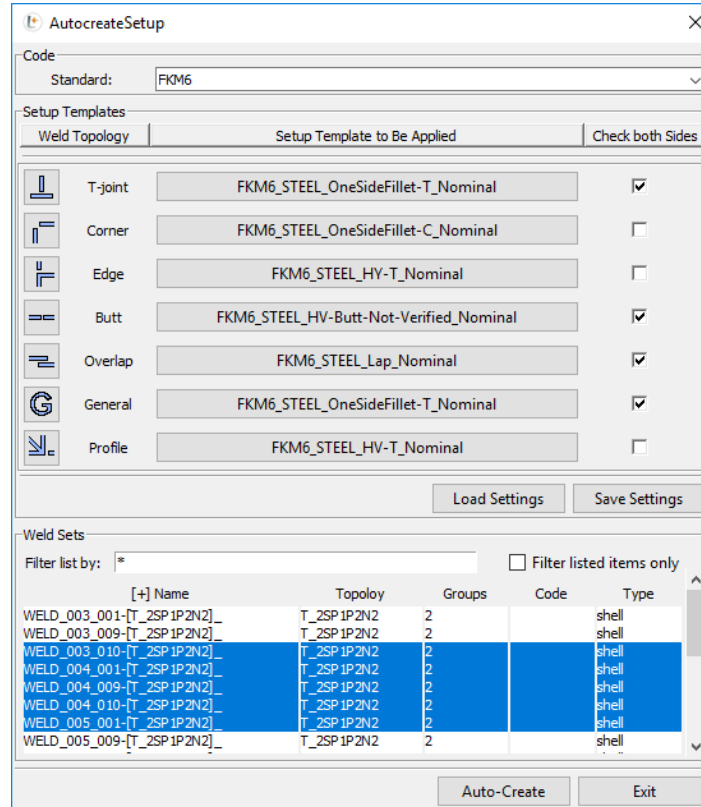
AutocreateSetup

Code

Standard: FKM6

Setup Templates

| Weld Topology | | Setup Template to Be Applied | Check both Sides |
|---|---|---|---|
| | T-joint | FKM6_STEEL_OneSideFillet-T_Nominal | ☑ |
| | Corner | FKM6_STEEL_OneSideFillet-C_Nominal | ☐ |
| | Edge | FKM6_STEEL_HY-T_Nominal | ☐ |
| | Butt | FKM6_STEEL_HV-Butt-Not-Verified_Nominal | ☑ |
| | Overlap | FKM6_STEEL_Lap_Nominal | ☑ |
| G | General | FKM6_STEEL_OneSideFillet-T_Nominal | ☑ |
| | Profile | FKM6_STEEL_HV-T_Nominal | ☐ |

Load Settings Save Settings

Weld Sets

Filter list by: *

Filter listed items only

| [+] Name | Topoloy | Groups | Code | Type |
|---|---|---|---|---|
| WELD_003_001-[T_2SP1P2N2]_ | T_2SP1P2N2 | 2 | | shell |
| WELD_003_009-[T_2SP1P2N2]_ | T_2SP1P2N2 | 2 | | shell |
| WELD_003_010-[T_2SP1P2N2]_ | T_2SP1P2N2 | 2 | | shell |
| WELD_004_001-[T_2SP1P2N2]_ | T_2SP1P2N2 | 2 | | shell |
| WELD_004_009-[T_2SP1P2N2]_ | T_2SP1P2N2 | 2 | | shell |
| WELD_004_010-[T_2SP1P2N2]_ | T_2SP1P2N2 | 2 | | shell |
| WELD_005_001-[T_2SP1P2N2]_ | T_2SP1P2N2 | 2 | | shell |
| WELD_005_009-[T_2SP1P2N2]_ | T_2SP1P2N2 | 2 | | shell |

Auto-Create Exit